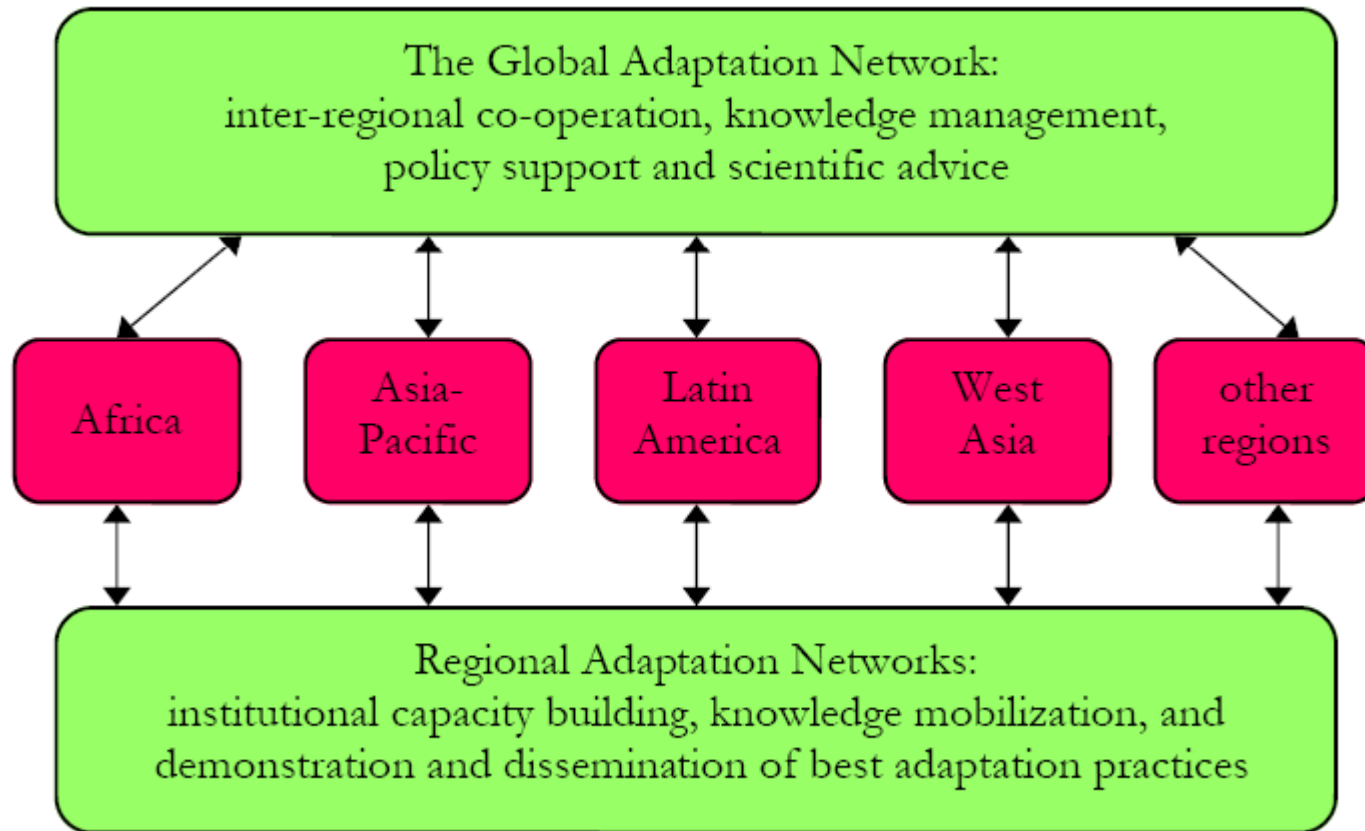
The Global Adaptation Network:
inter-regional co-operation, knowledge management, policy support and scientific advice

Africa

Asia-Pacific

Latin America

West Asia

other regions

Regional Adaptation Networks:
institutional capacity building, knowledge mobilization, and demonstration and dissemination of best adaptation practices